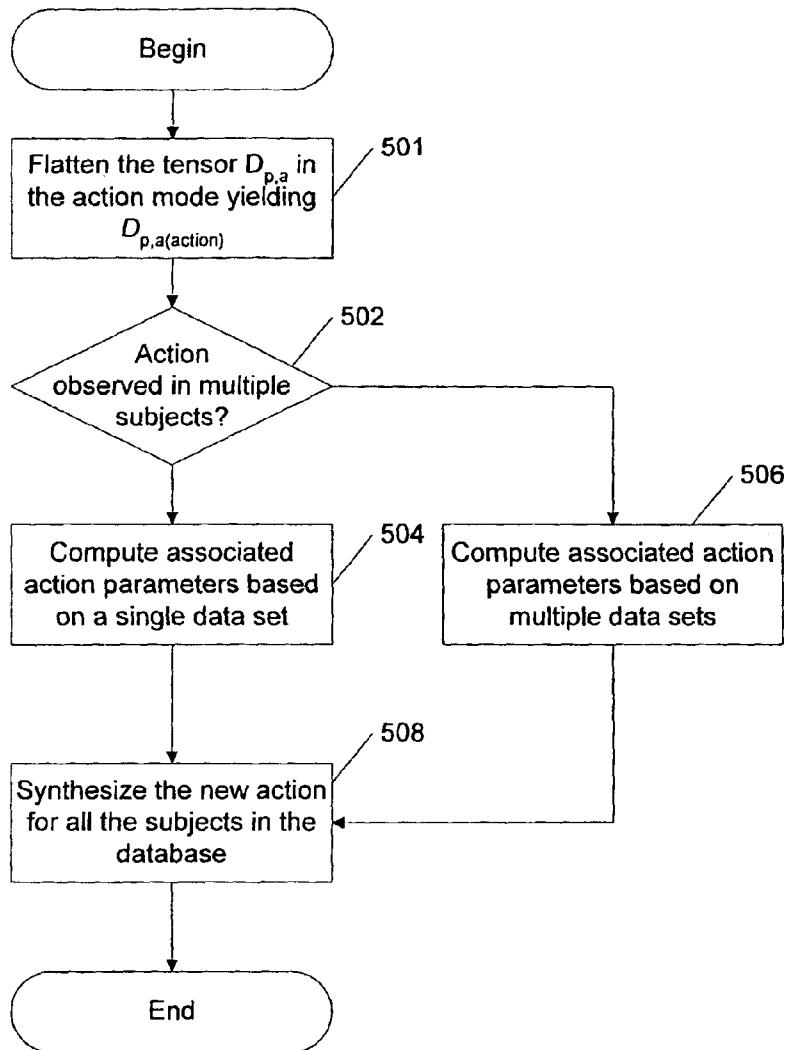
Begin

Flatten the tensor $D_{p,a}$ in the action mode yielding $D_{p,a(action)}$

501

Action observed in multiple subjects?

502

Compute associated action parameters based on a single data set

504

Compute associated action parameters based on multiple data sets

506

Synthesize the new action for all the subjects in the database

508

End